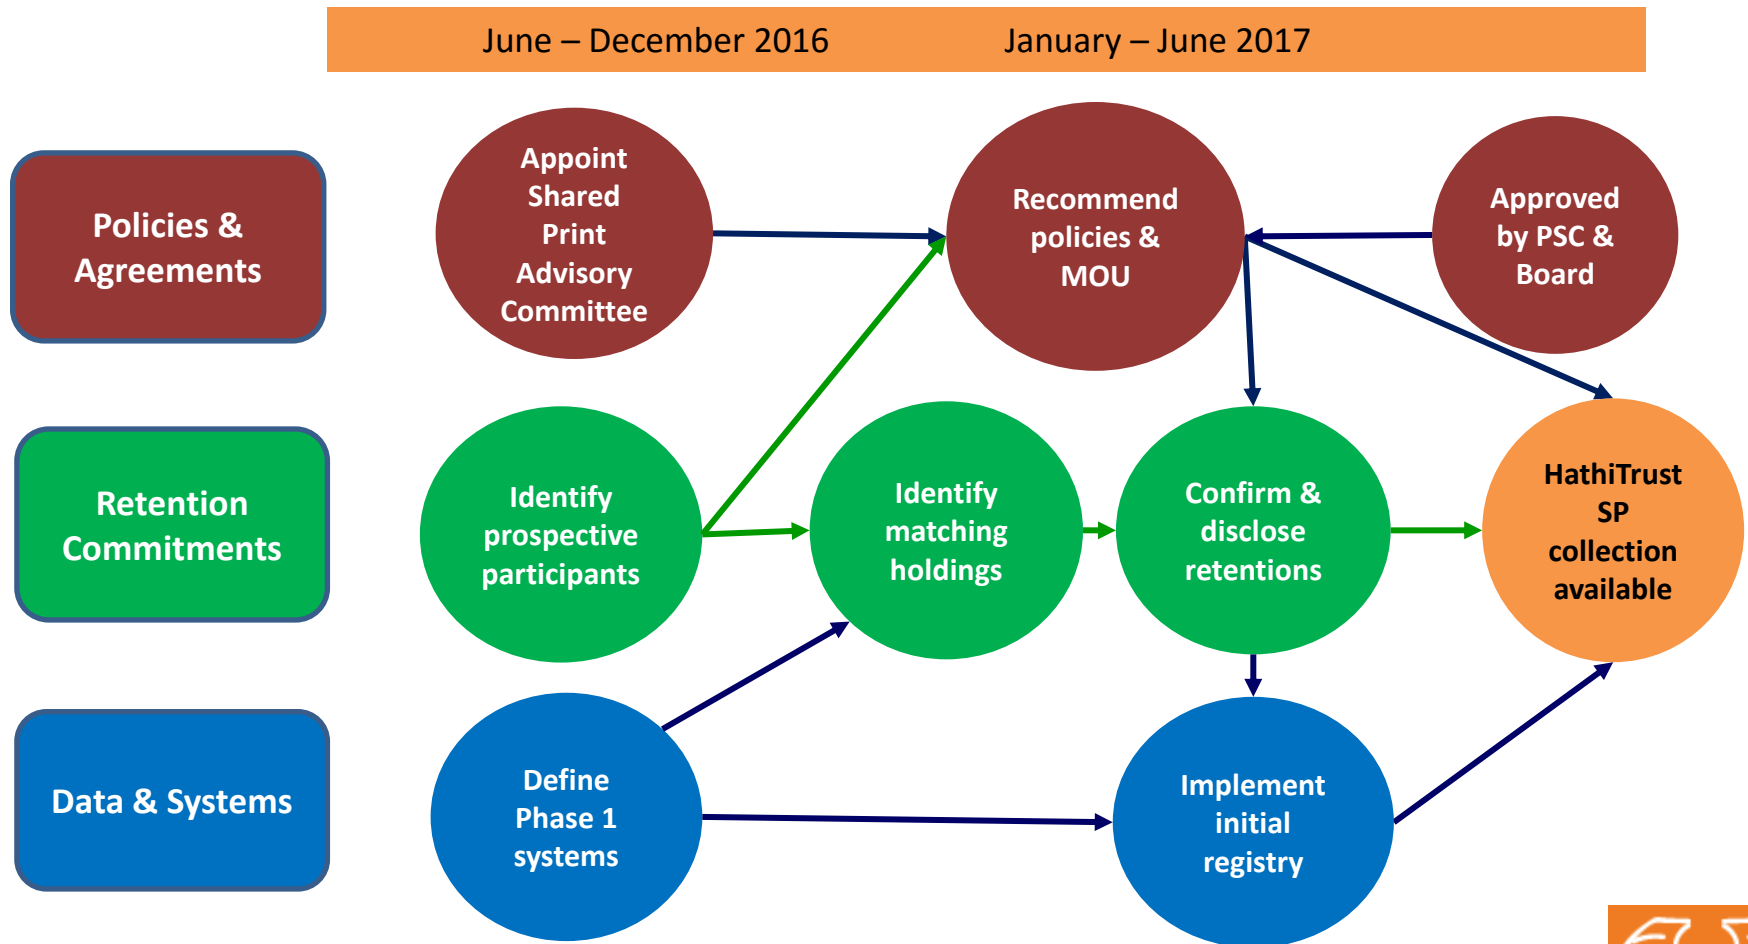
June – December 2016 January – June 2017

Policies & Agreements

Retention Commitments

Data & Systems

Appoint Shared Print Advisory Committee

Recommend policies & MOU

Approved by PSC & Board

Identify prospective participants

Identify matching holdings

Confirm & disclose retentions

HathiTrust SP collection available

Define Phase 1 systems

Implement initial registry